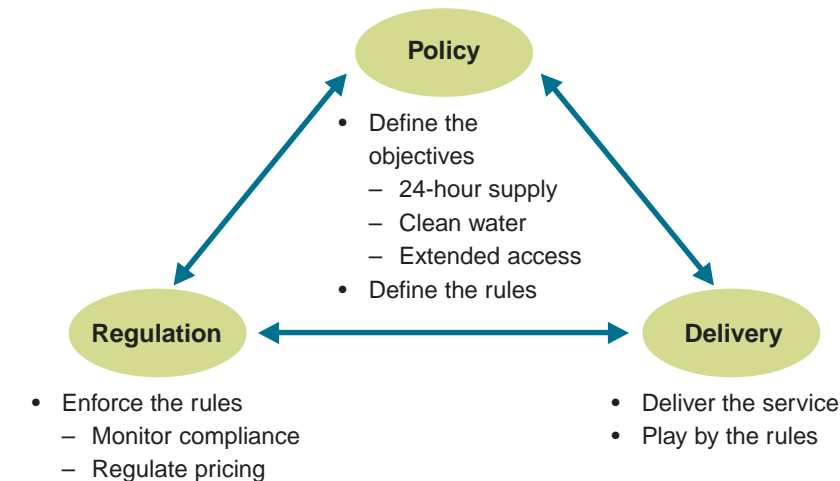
Policy

- Define the objectives
  – 24-hour supply
  – Clean water
  – Extended access
- Define the rules

Regulation

- Enforce the rules
  – Monitor compliance
  – Regulate pricing

Delivery

- Deliver the service
- Play by the rules